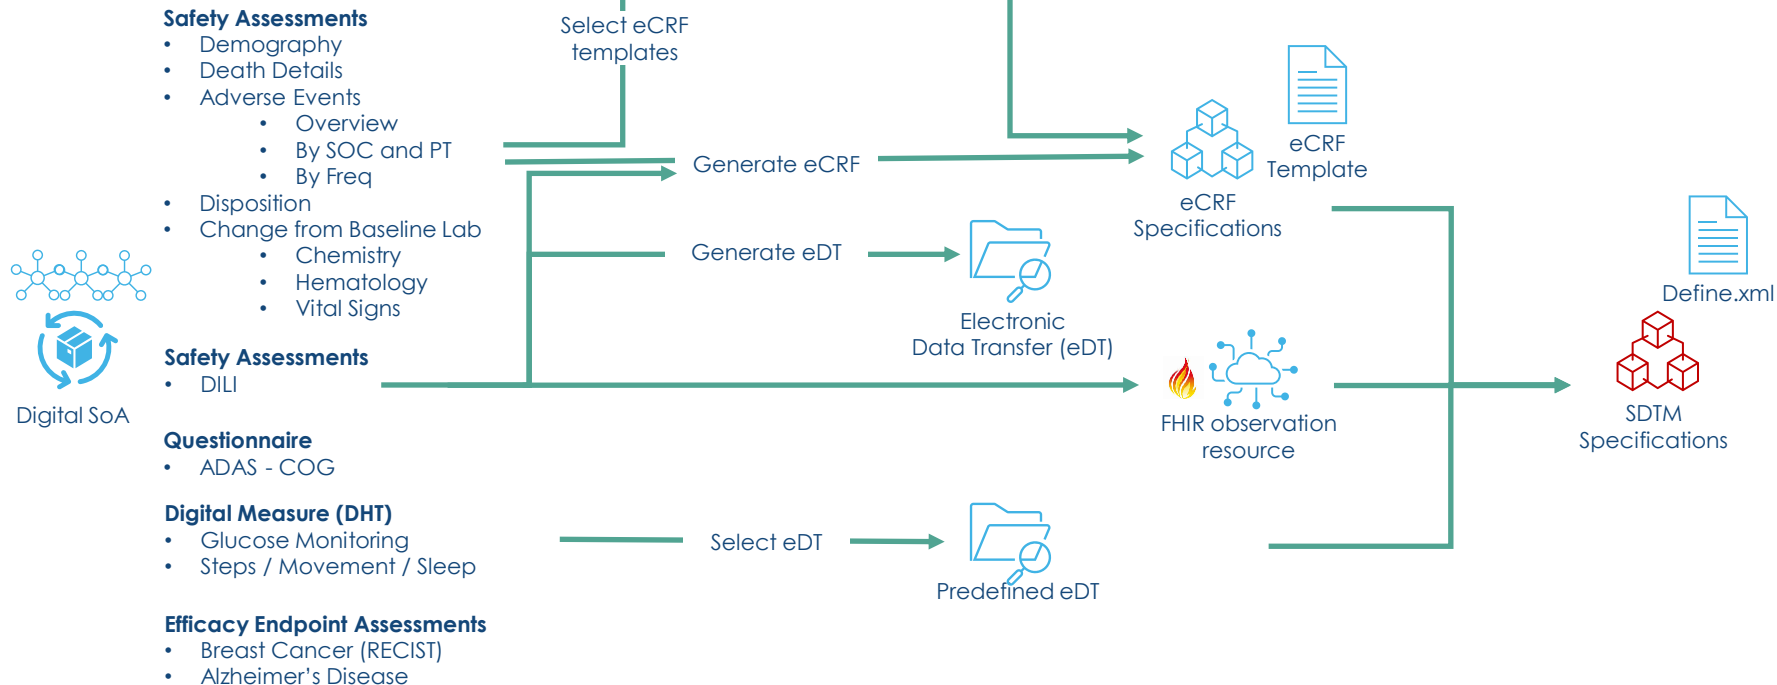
Safety Assessments
- Demography
- Death Details
- Adverse Events
  - Overview
  - By SOC and PT
  - By Freq
- Disposition
- Change from Baseline Lab
  - Chemistry
  - Hematology
  - Vital Signs

Digital SoA

Safety Assessments
- DILI

Questionnaire
- ADAS - COG

Digital Measure (DHT)
- Glucose Monitoring
- Steps / Movement / Sleep

Efficacy Endpoint Assessments
- Breast Cancer (RECIST)
- Alzheimer's Disease

Select eCRF templates

Generate eCRF

Generate eDT

Select eDT

eCRF Template

eCRF Specifications

Electronic Data Transfer (eDT)

FHIR observation resource

Predefined eDT

Define.xml

SDTM Specifications